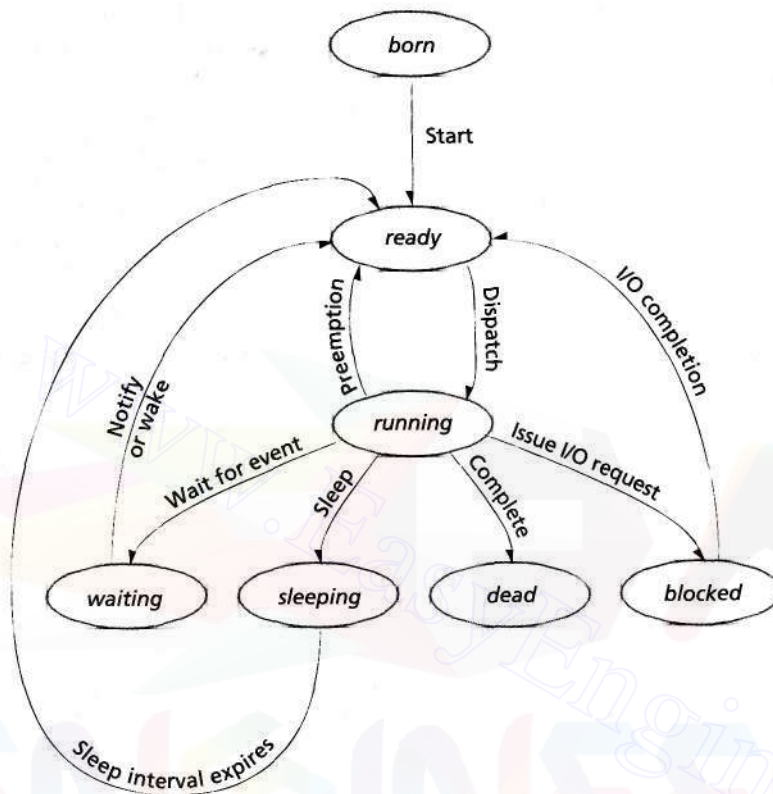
born

Start

ready

Preemption

Dispatch

I/O completion

Notify or wake

running

Wait for event

Sleep

Complete

Issue I/O request

waiting

sleeping

dead

blocked

Sleep interval expires

www.EasyEngin